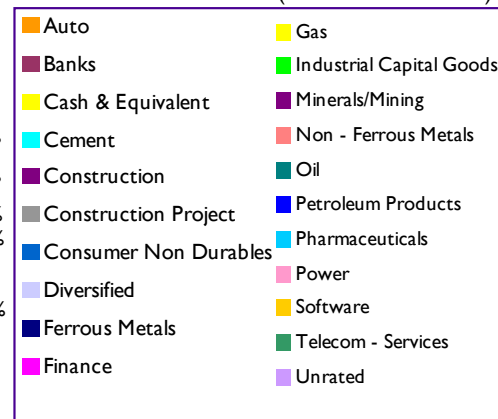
Auto
Banks
Cash & Equivalent
Cement
Construction
Construction Project
Consumer Non Durables
Diversified
Ferrous Metals
Finance

Gas
Industrial Capital Goods
Minerals/Mining
Non - Ferrous Metals
Oil
Petroleum Products
Pharmaceuticals
Power
Software
Telecom - Services
Unrated